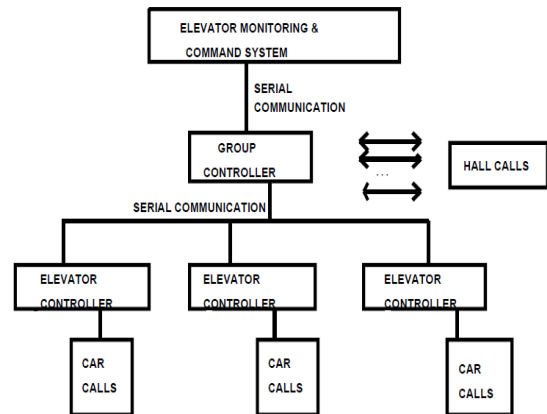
ELEVATOR MONITORING & COMMAND SYSTEM

SERIAL COMMUNICATION

GROUP CONTROLLER

...

HALL CALLS

SERIAL COMMUNICATION

ELEVATOR CONTROLLER

ELEVATOR CONTROLLER

ELEVATOR CONTROLLER

CAR CALLS

CAR CALLS

CAR CALLS